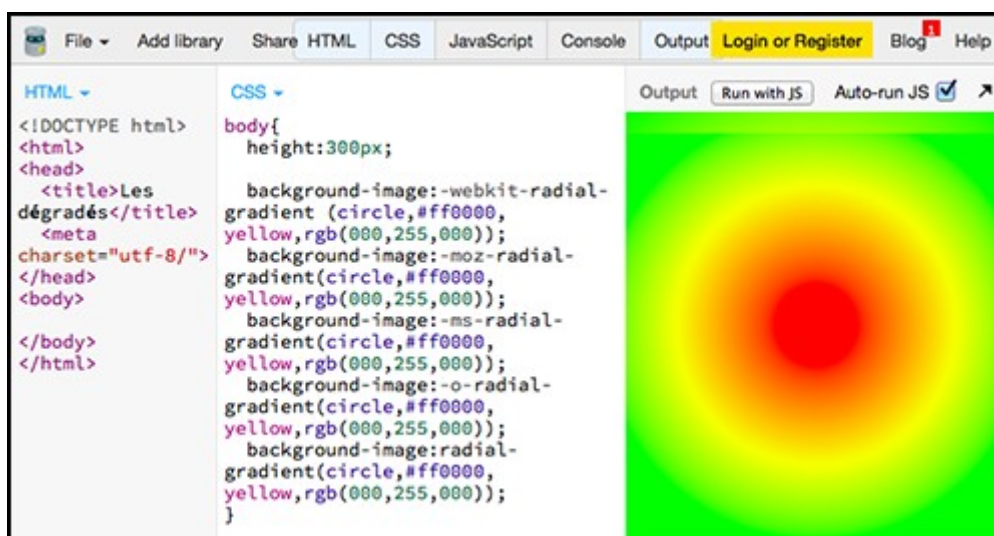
File ▾ Add library Share HTML CSS JavaScript Console Output Login or Register Blog 1 Help

HTML ▾

<!DOCTYPE html>
<html>
<head>
<title>Les dégradés</title>
<meta charset="utf-8/">
</head>
<body>

</body>
</html>

CSS ▾

body{
height:300px;

background-image:-webkit-radial-gradient (circle,#ff0000, yellow,rgb(000,255,000));
background-image:-moz-radial-gradient(circle,#ff0000, yellow,rgb(000,255,000));
background-image:-ms-radial-gradient(circle,#ff0000, yellow,rgb(000,255,000));
background-image:-o-radial-gradient(circle,#ff0000, yellow,rgb(000,255,000));
background-image:radial-gradient(circle,#ff0000, yellow,rgb(000,255,000));
}

Output Run with JS Auto-run JS ☑